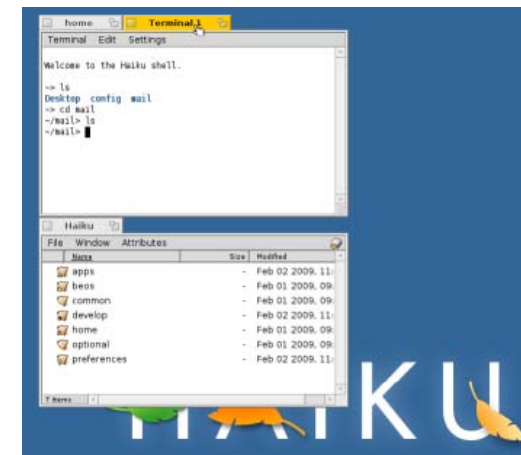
home
Terminal 1

Terminal Edit Settings

Welcome to the Haiku shell.

~> ls
Desktop config mail
~> cd mail
~/mail> ls
~/mail>

Haiku

File Window Attributes

| Name | Size | Modified |
|---|---|---|
| apps | - | Feb 02 2009, 11: |
| beos | - | Feb 01 2009, 09: |
| common | - | Feb 01 2009, 09: |
| develop | - | Feb 02 2009, 11: |
| home | - | Feb 01 2009, 09: |
| optional | - | Feb 01 2009, 09: |
| preferences | - | Feb 02 2009, 11: |

7 items

HAIKU